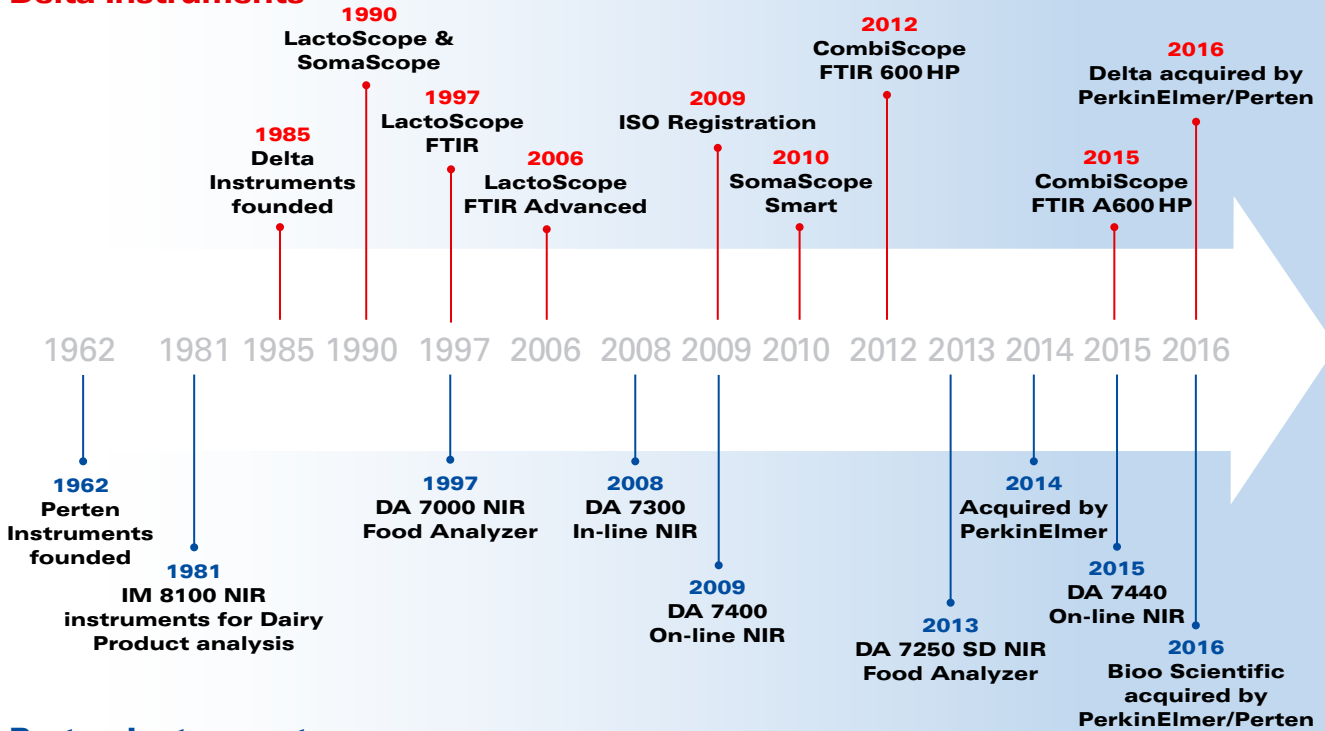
Delta Instruments

1990
LactoScope & SomaScope

1985
Delta Instruments founded

1997
LactoScope FTIR

2006
LactoScope FTIR Advanced

2009
ISO Registration

2010
SomaScope Smart

2012
CombiScope FTIR 600 HP

2015
CombiScope FTIR A600 HP

2016
Delta acquired by PerkinElmer/Perten

1962 1981 1985 1990 1997 2006 2008 2009 2010 2012 2013 2014 2015 2016

1962
Perten Instruments founded

1981
IM 8100 NIR instruments for Dairy Product analysis

1997
DA 7000 NIR Food Analyzer

2008
DA 7300 In-line NIR

2009
DA 7400 On-line NIR

2013
DA 7250 SD NIR Food Analyzer

2014
Acquired by PerkinElmer

2015
DA 7440 On-line NIR

2016
Bioo Scientific acquired by PerkinElmer/Perten

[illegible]